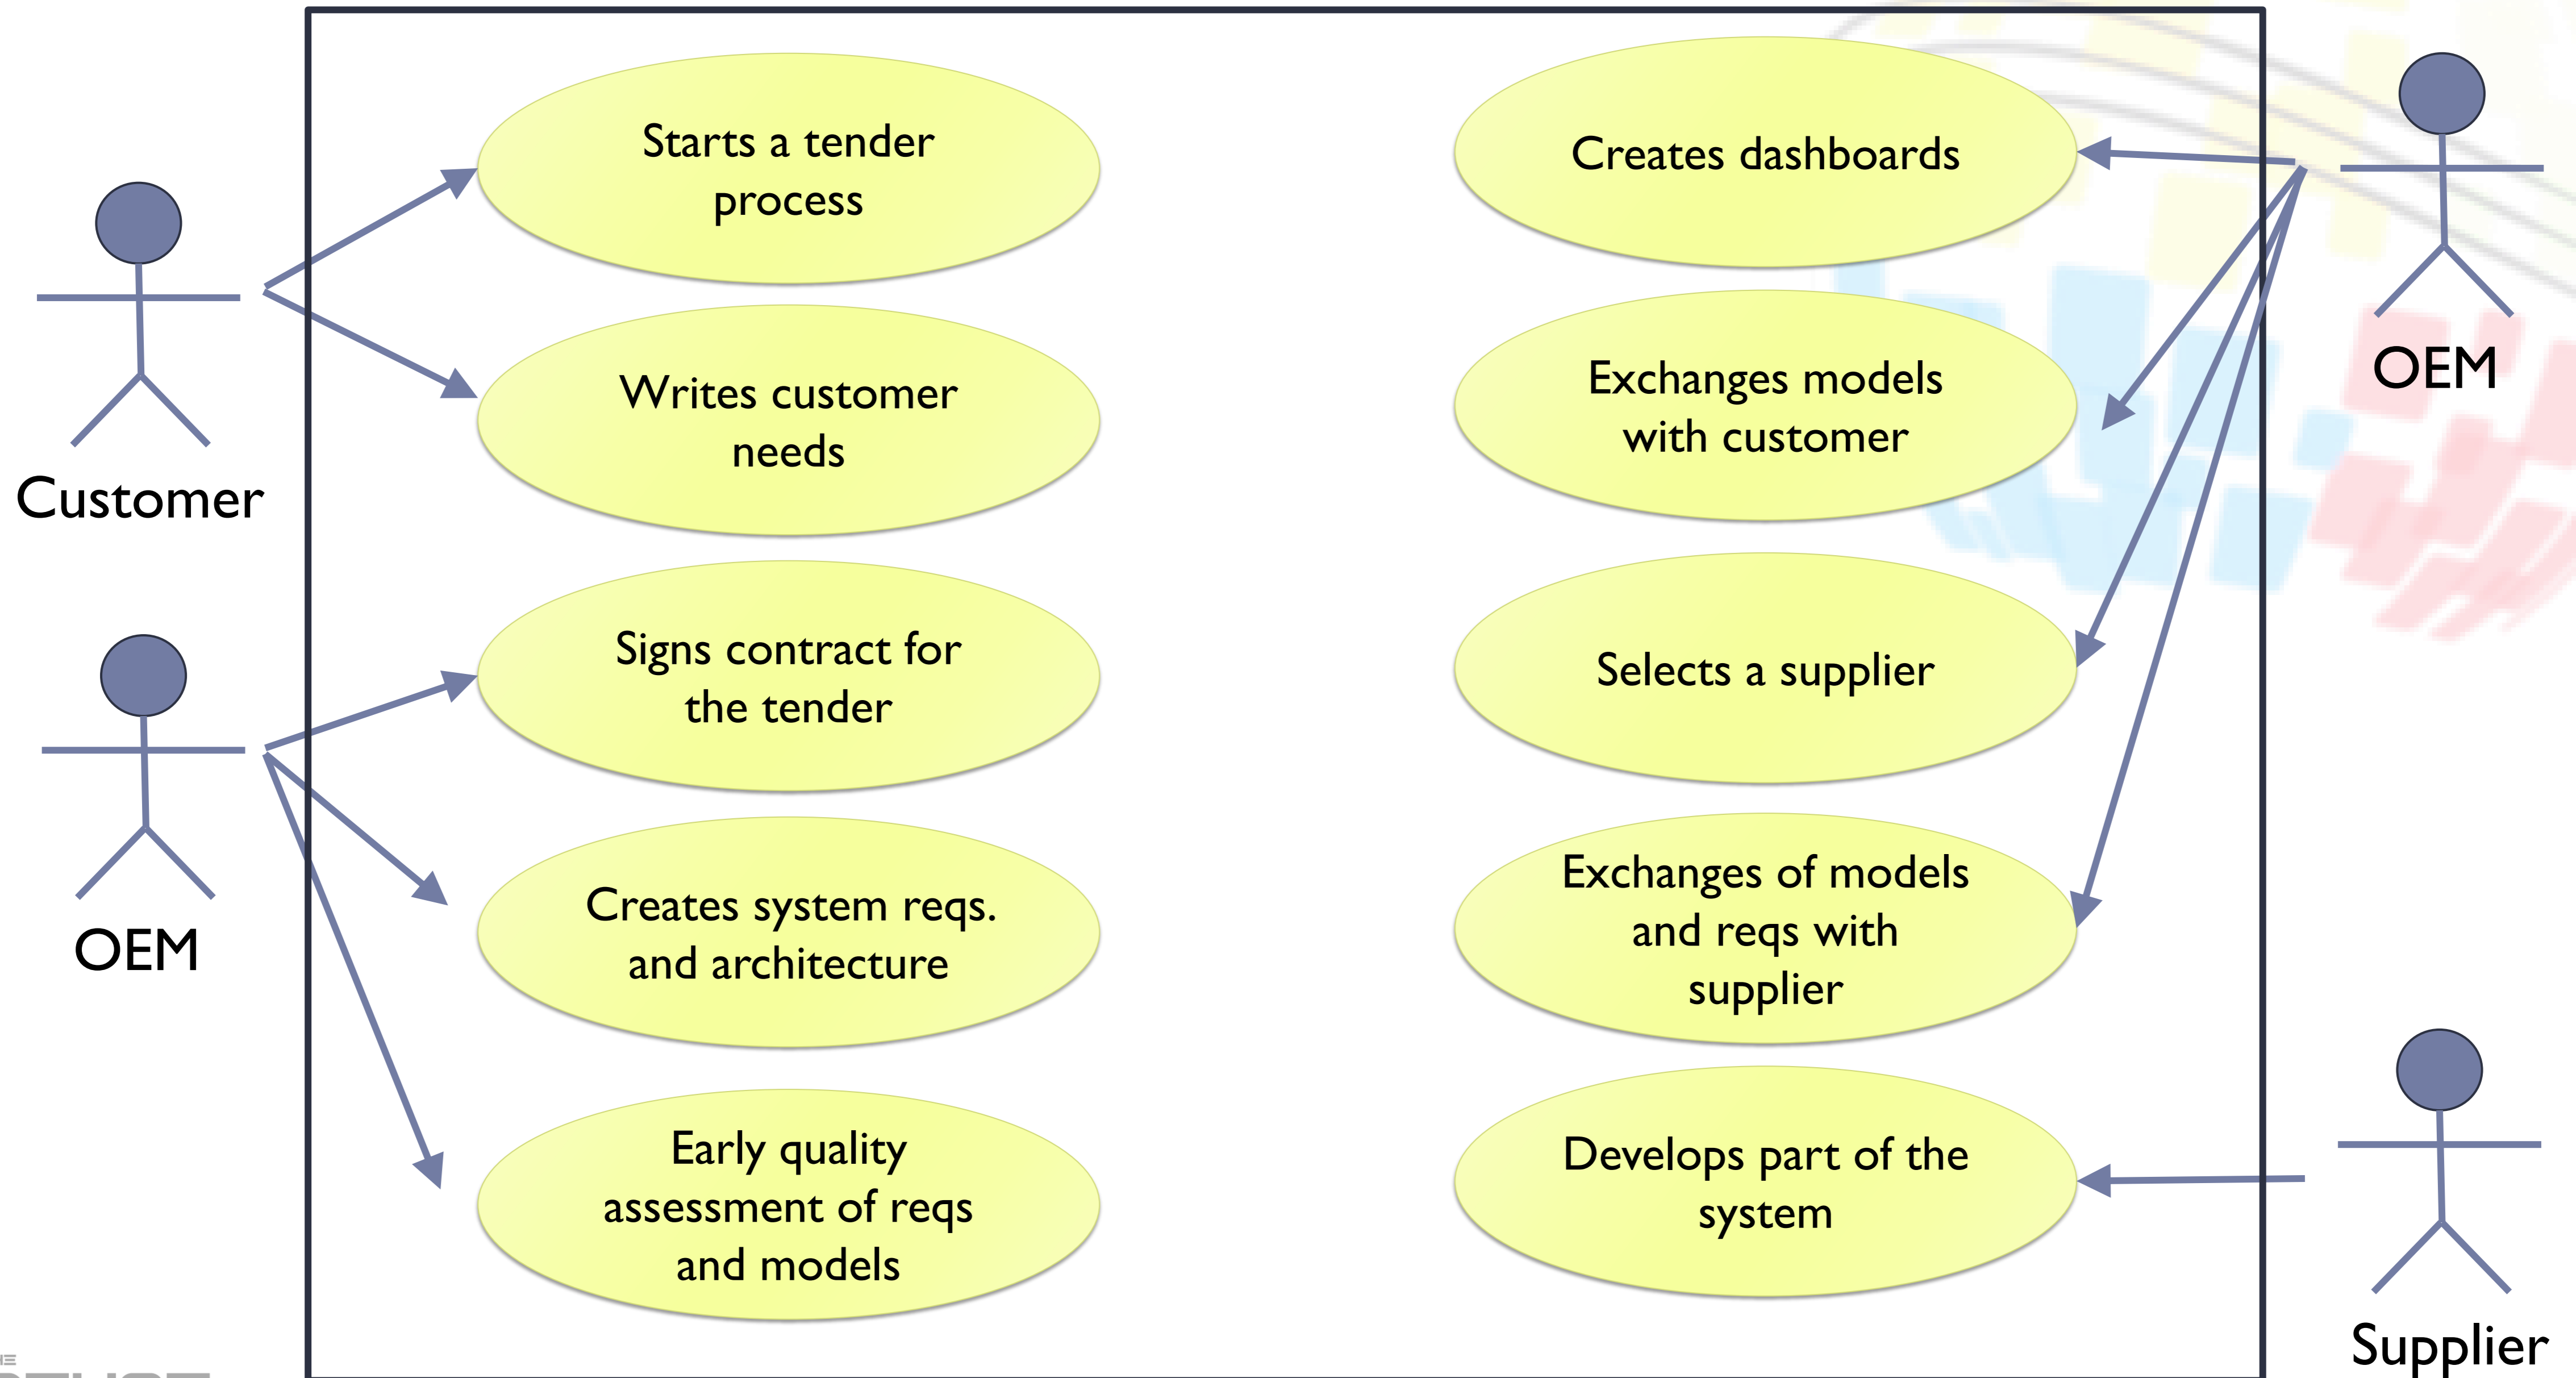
Customer

OEM

Starts a tender process

Writes customer needs

Signs contract for the tender

Creates system reqs. and architecture

Early quality assessment of reqs and models

Creates dashboards

Exchanges models with customer

Selects a supplier

Exchanges of models and reqs with supplier

Develops part of the system

OEM

Supplier